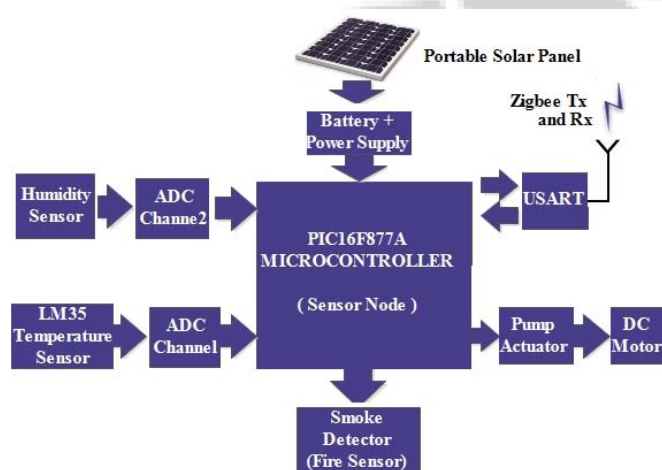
Portable Solar Panel

Zigbee Tx and Rx

Battery + Power Supply

Humidity Sensor

ADC Channe2

PIC16F877A MICROCONTROLLER

( Sensor Node )

USART

LM35 Temperature Sensor

ADC Channel

Pump Actuator

DC Motor

Smoke Detector (Fire Sensor)